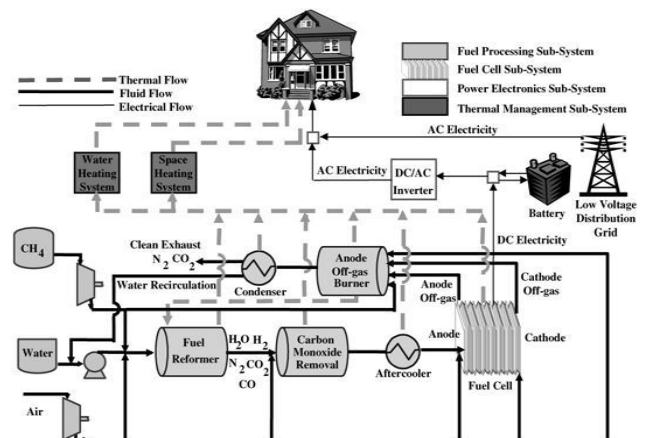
Thermal Flow
Fluid Flow
Electrical Flow

Fuel Processing Sub-System
Fuel Cell Sub-System
Power Electronics Sub-System
Thermal Management Sub-System

AC Electricity

Water Heating System

Space Heating System

AC Electricity

DC/AC Inverter

Battery

Low Voltage Distribution Grid

DC Electricity

$CH_4$

Clean Exhaust
$N_2$ $CO_2$

Condenser

Anode Off-gas Burner

Water Recirculation

Anode Off-gas

Cathode Off-gas

Water

Fuel Reformer

$H_2O$ $H_2$
$N_2$ $CO_2$
CO

Carbon Monoxide Removal

Aftercooler

Anode

Cathode

Fuel Cell

Air